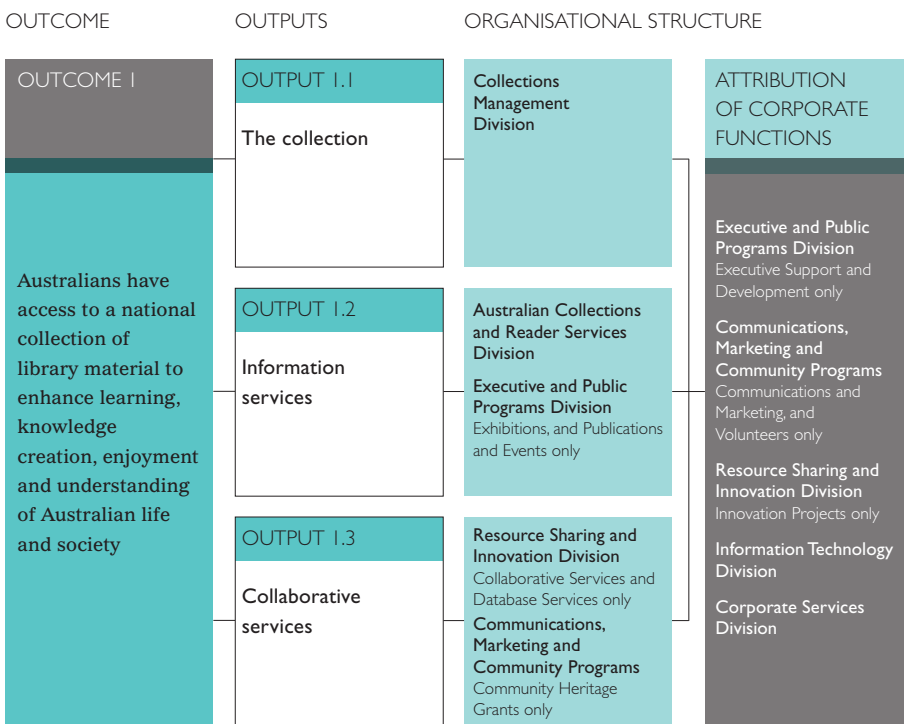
OUTCOME

OUTPUTS

ORGANISATIONAL STRUCTURE

OUTCOME 1

Australians have access to a national collection of library material to enhance learning, knowledge creation, enjoyment and understanding of Australian life and society

OUTPUT 1.1

The collection

OUTPUT 1.2

Information services

OUTPUT 1.3

Collaborative services

Collections Management Division

Australian Collections and Reader Services Division

Executive and Public Programs Division
Exhibitions, and Publications and Events only

Resource Sharing and Innovation Division
Collaborative Services and Database Services only

Communications, Marketing and Community Programs
Community Heritage Grants only

ATTRIBUTION OF CORPORATE FUNCTIONS

Executive and Public Programs Division
Executive Support and Development only

Communications, Marketing and Community Programs
Communications and Marketing, and Volunteers only

Resource Sharing and Innovation Division
Innovation Projects only

Information Technology Division

Corporate Services Division